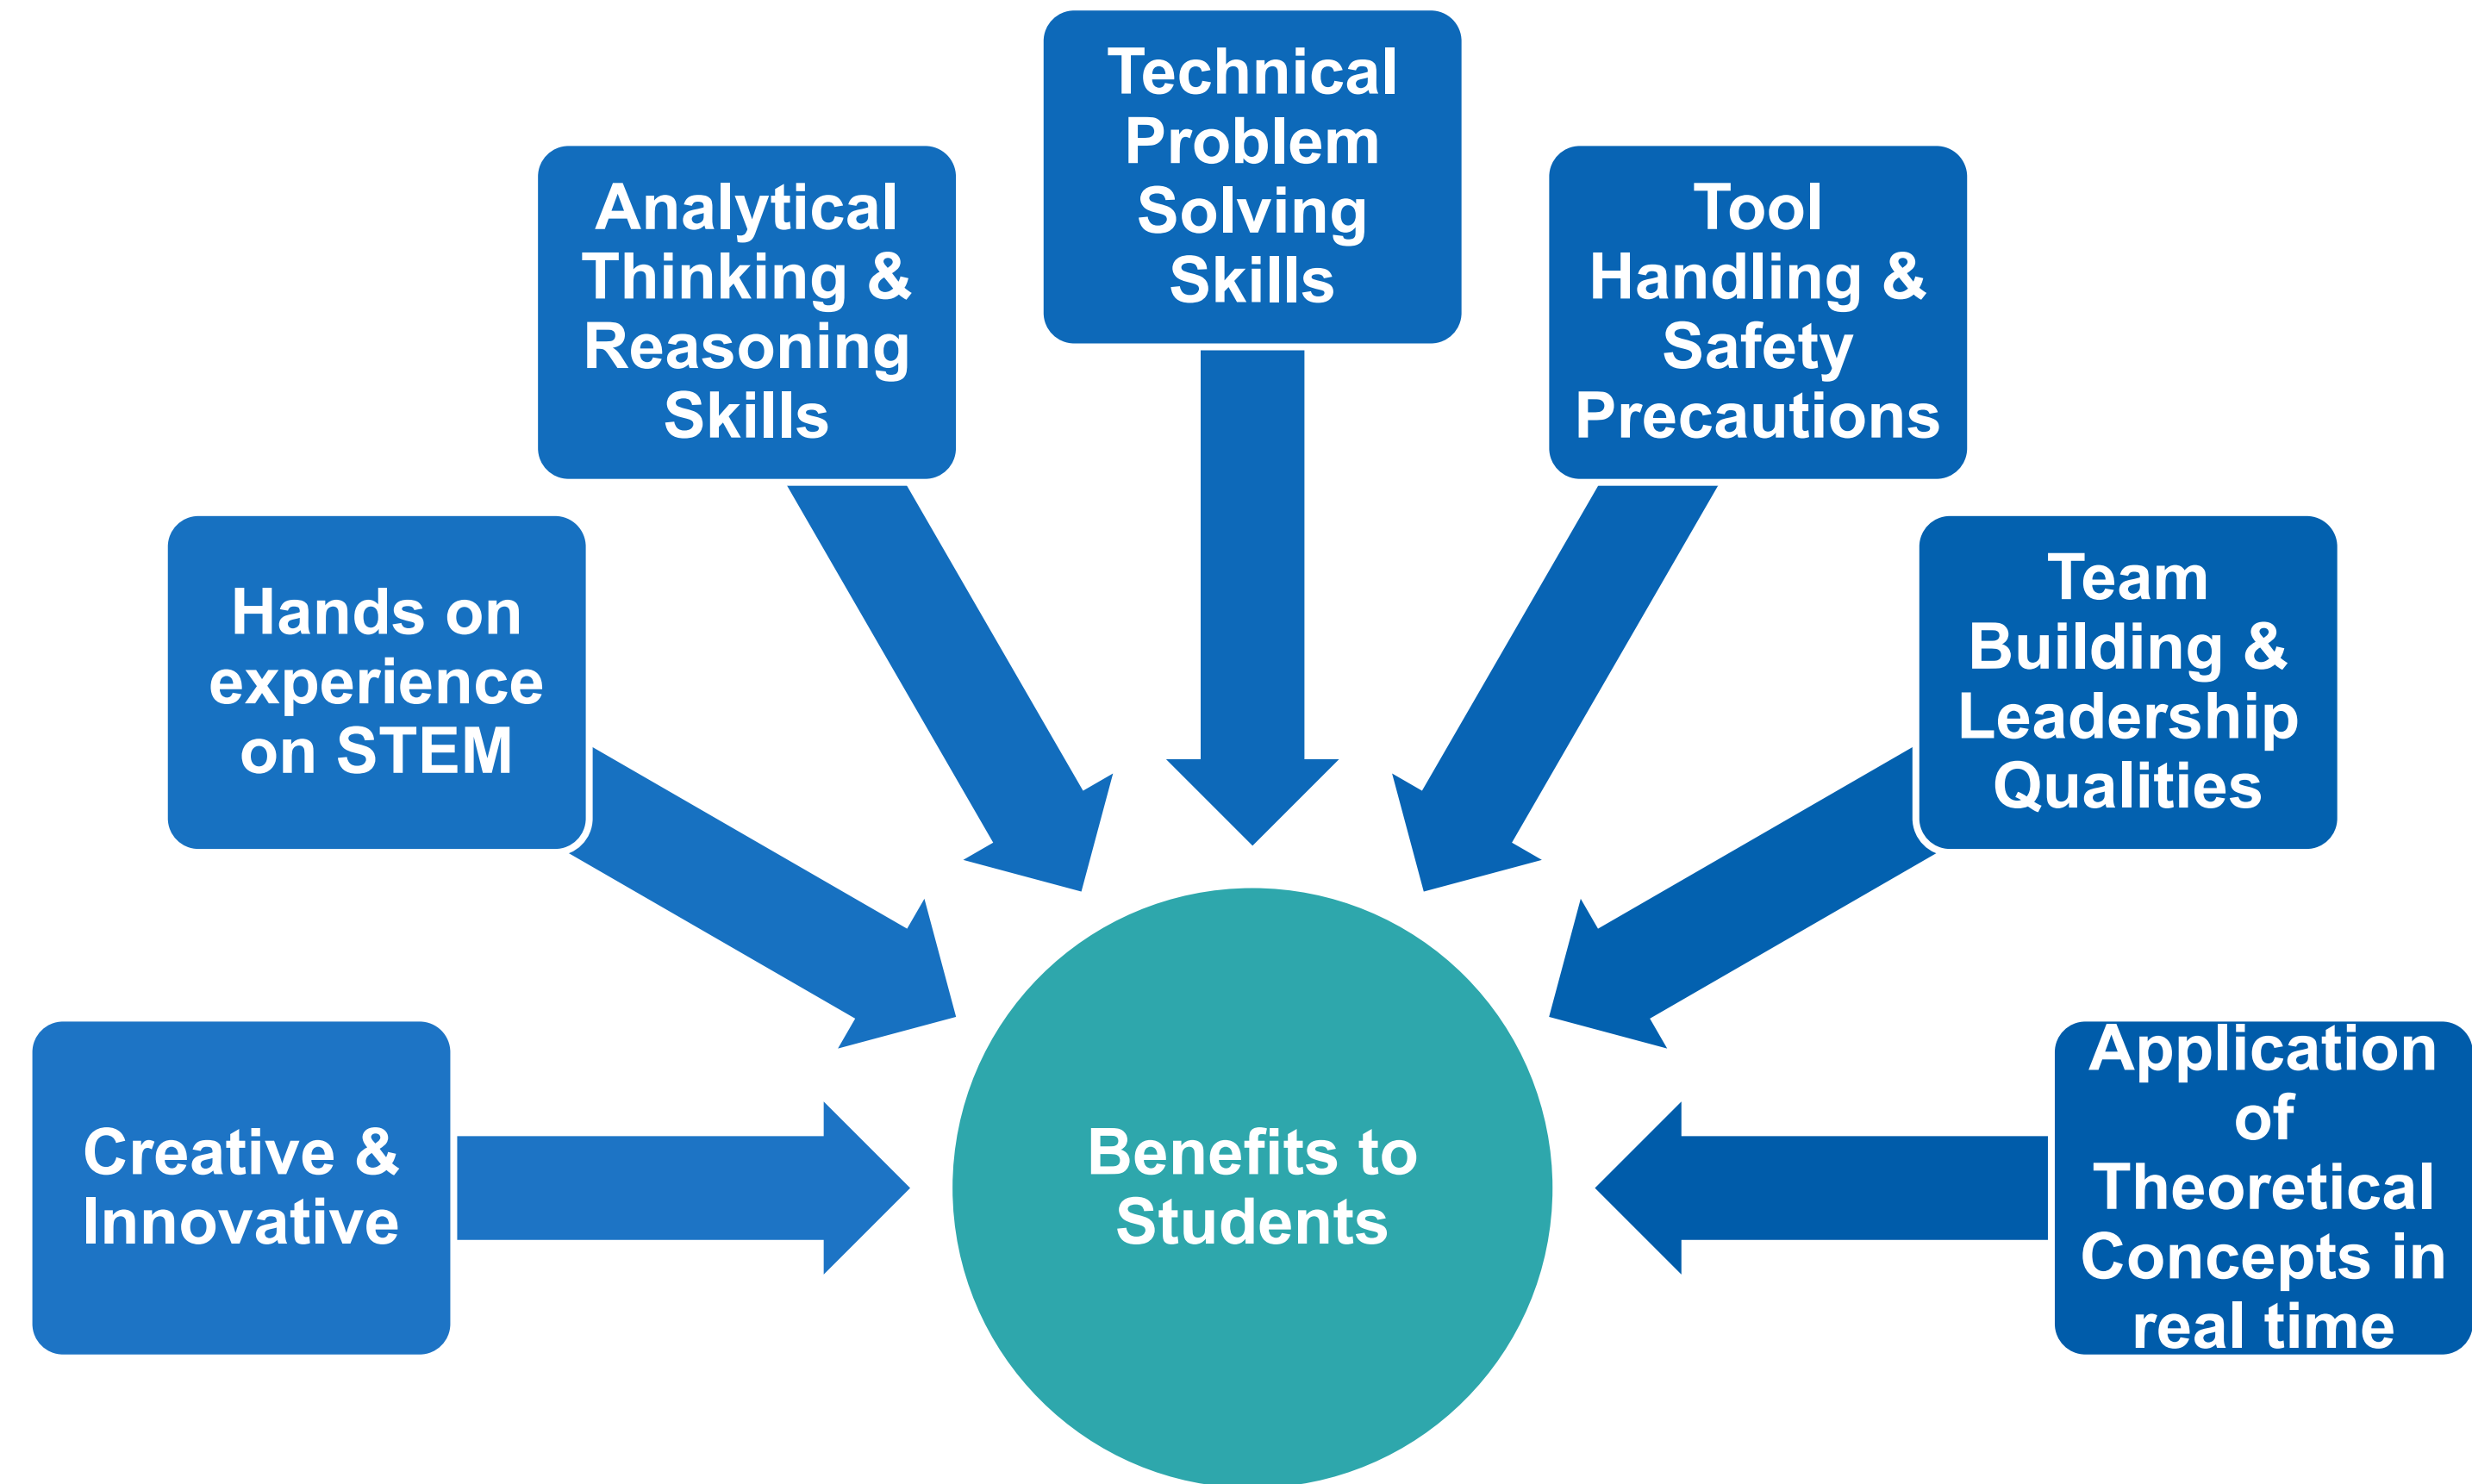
Technical Problem Solving Skills

Analytical Thinking & Reasoning Skills

Tool Handling & Safety Precautions

Hands on experience on STEM

Team Building & Leadership Qualities

Creative & Innovative

Benefits to Students

Application of Theoretical Concepts in real time